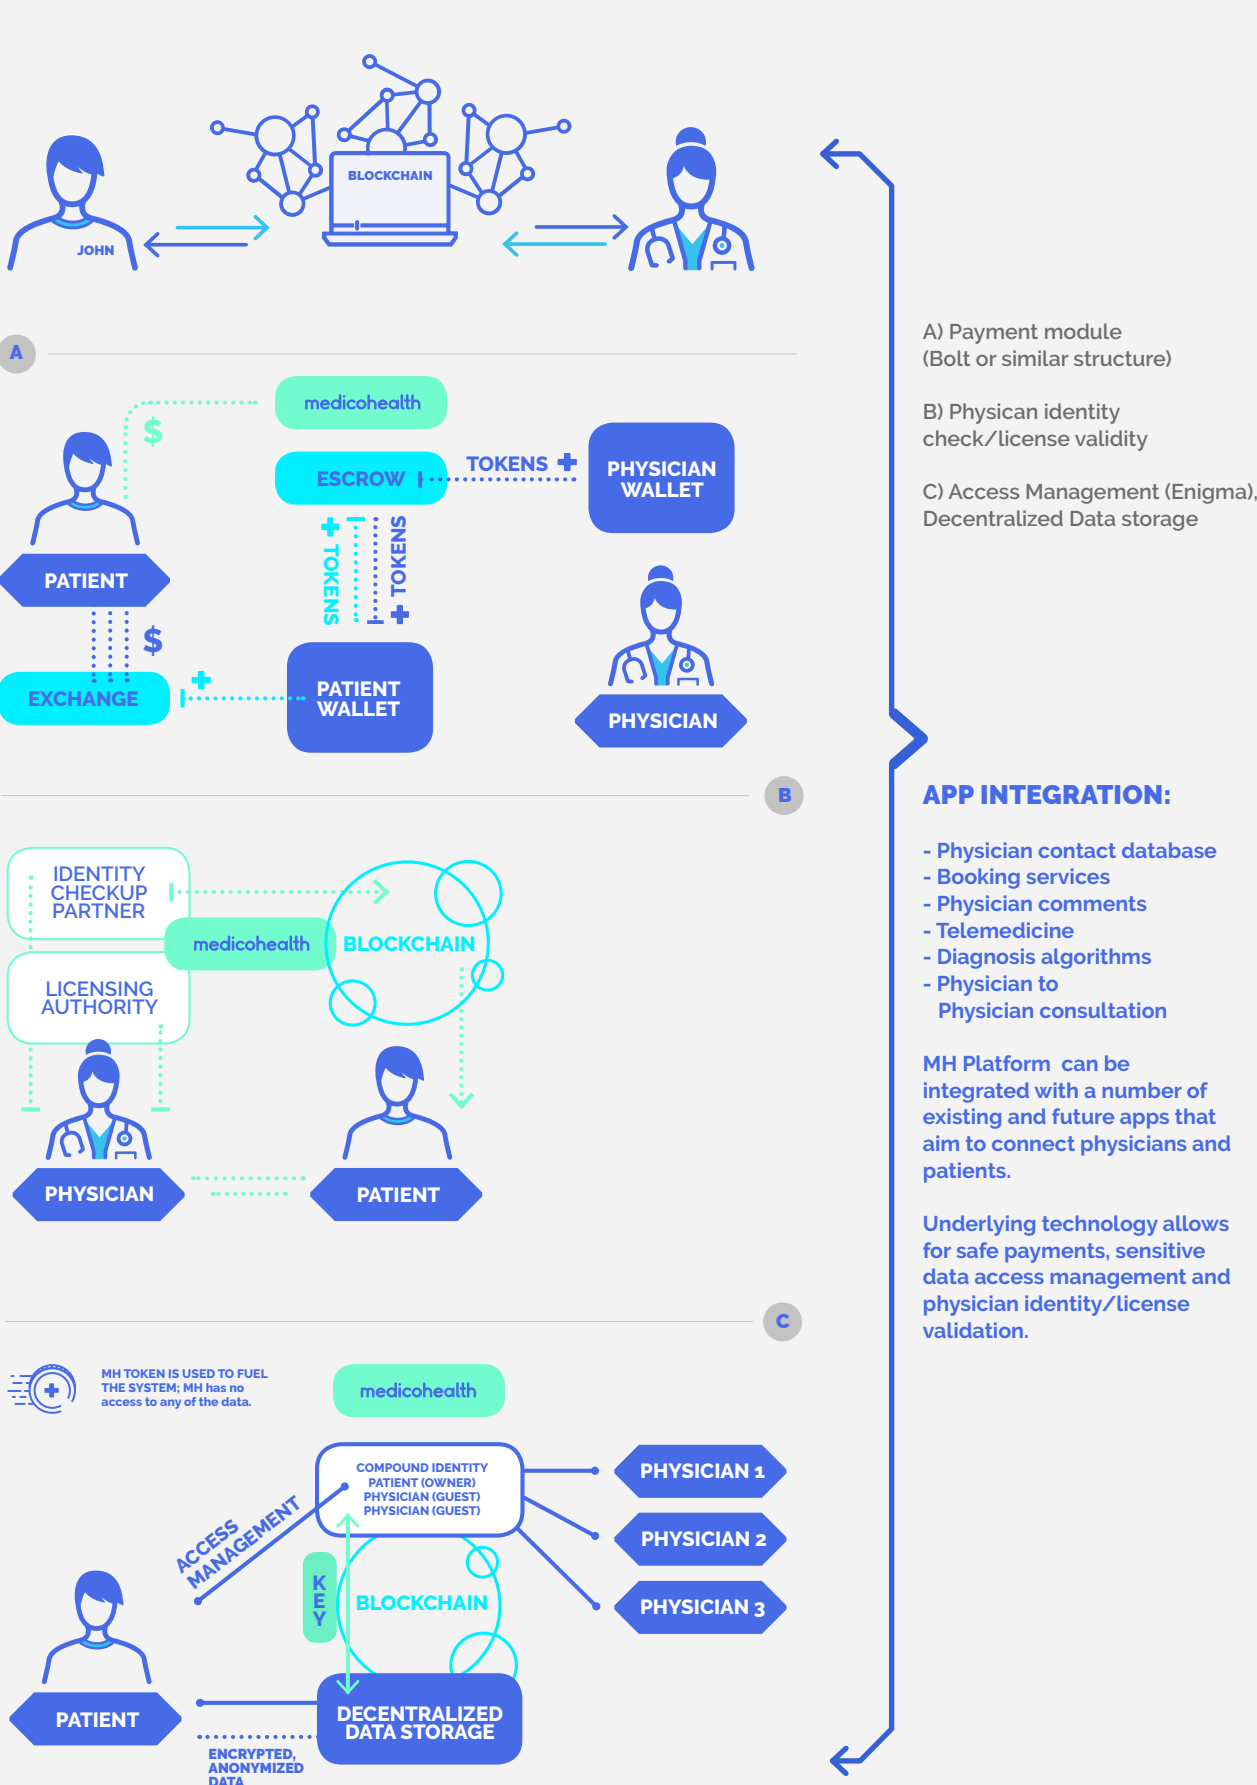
BLOCKCHAIN

JOHN

A) Payment module
(Bolt or similar structure)

B) Physican identity check/license validity

C) Access Management (Enigma), Decentralized Data storage

A

medicohealth

$

ESCROW

TOKENS

PHYSICIAN WALLET

TOKENS

TOKENS

PATIENT

$

EXCHANGE

PATIENT WALLET

PHYSICIAN

B

APP INTEGRATION:

- Physician contact database
- Booking services
- Physician comments
- Telemedicine
- Diagnosis algorithms
- Physician to Physician consultation

MH Platform can be integrated with a number of existing and future apps that aim to connect physicians and patients.

Underlying technology allows for safe payments, sensitive data access management and physician identity/license validation.

IDENTITY CHECKUP PARTNER

medicohealth

BLOCKCHAIN

LICENSING AUTHORITY

PHYSICIAN

PATIENT

C

MH TOKEN IS USED TO FUEL THE SYSTEM; MH has no access to any of the data.

medicohealth

COMPOUND IDENTITY
PATIENT (OWNER)
PHYSICIAN (GUEST)
PHYSICIAN (GUEST)

PHYSICIAN 1

PHYSICIAN 2

PHYSICIAN 3

ACCESS MANAGEMENT

KEY

BLOCKCHAIN

PATIENT

DECENTRALIZED DATA STORAGE

ENCRYPTED, ANONYMIZED DATA